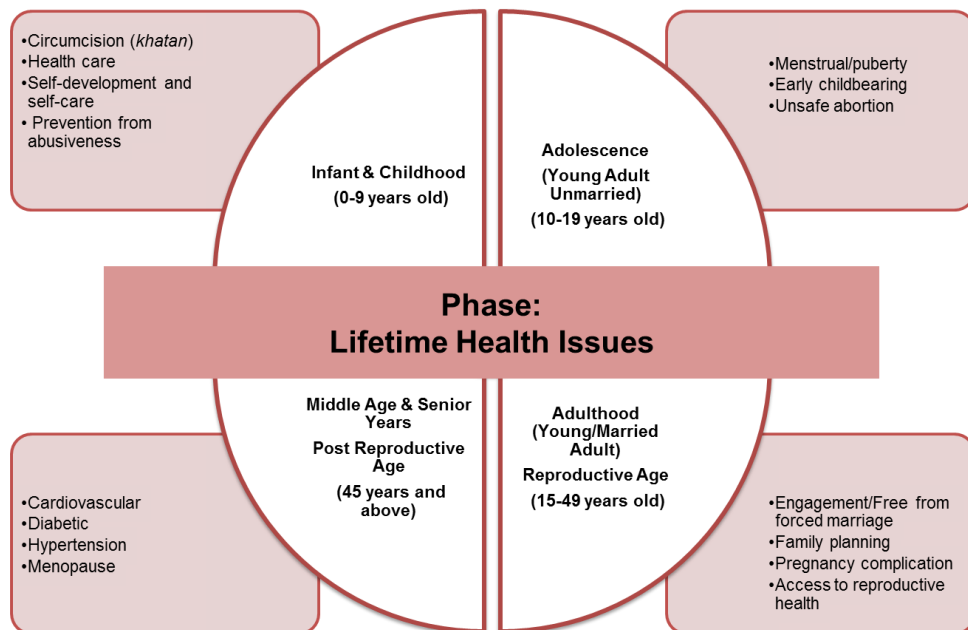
•Circumcision (*khatan*)
•Health care
•Self-development and self-care
• Prevention from abusiveness

Infant & Childhood
(0-9 years old)

Adolescence
(Young Adult Unmarried)
(10-19 years old)

•Menstrual/puberty
•Early childbearing
•Unsafe abortion

Phase:
Lifetime Health Issues

Middle Age & Senior Years
Post Reproductive Age
(45 years and above)

Adulthood
(Young/Married Adult)
Reproductive Age
(15-49 years old)

•Cardiovascular
•Diabetic
•Hypertension
•Menopause

•Engagement/Free from forced marriage
•Family planning
•Pregnancy complication
•Access to reproductive health